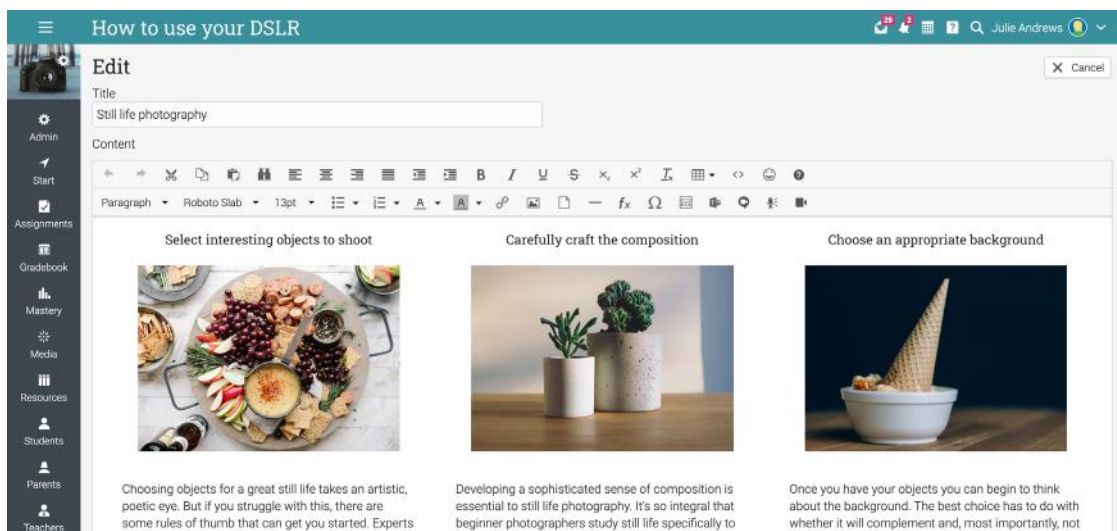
How to use your DSLR

29 2 Julie Andrews

Admin
Start
Assignments
Gradebook
Mastery
Media
Resources
Students
Parents
Teachers

Edit

Cancel

Title

Still life photography

Content

Paragraph Roboto Slab 13pt

Select interesting objects to shoot

Carefully craft the composition

Choose an appropriate background

Choosing objects for a great still life takes an artistic, poetic eye. But if you struggle with this, there are some rules of thumb that can get you started. Experts

Developing a sophisticated sense of composition is essential to still life photography. It's so integral that beginner photographers study still life specifically to

Once you have your objects you can begin to think about the background. The best choice has to do with whether it will complement and, most importantly, not